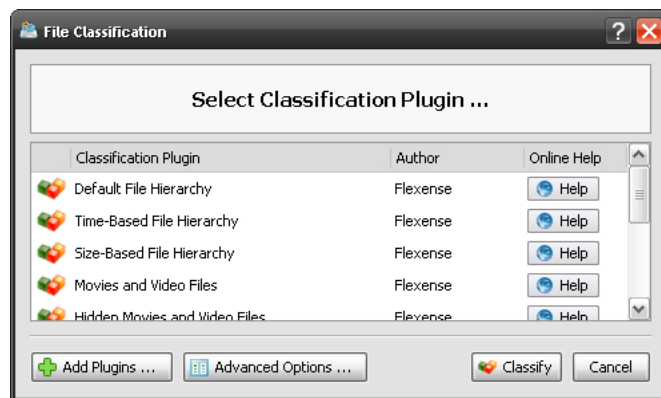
File Classification

Select Classification Plugin ...

| Classification Plugin | Author | Online Help |
|---|---|---|
| Default File Hierarchy | Flexense | Help |
| Time-Based File Hierarchy | Flexense | Help |
| Size-Based File Hierarchy | Flexense | Help |
| Movies and Video Files | Flexense | Help |
| Hidden Movies and Video Files | Flexense | Help |

Add Plugins ...
Advanced Options ...
Classify
Cancel